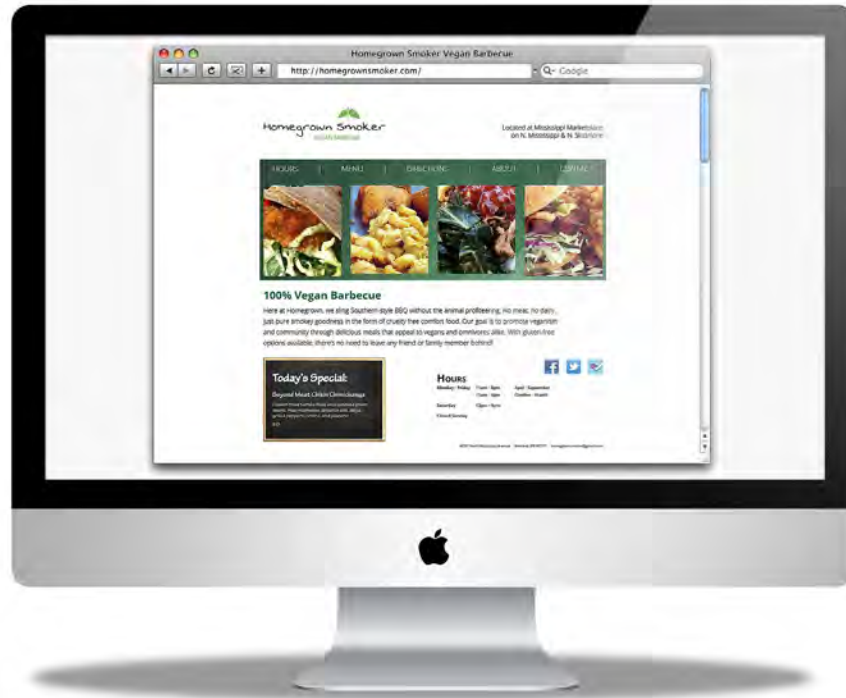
Homegrown Smoker Vegan Barbecue

http://homegrownsmoker.com/

Google

Homegrown Smoker
VEGAN BARBECUE

Located at Mississippi Marketplace on N. Mississippi & N. Skidmore

HOURS | MENU | DIRECTIONS | ABOUT | CONTACT

100% Vegan Barbecue

Here at Homegrown, we sling Southern-style BBQ without the animal profiteering. No meat, no dairy, just pure smokey goodness in the form of cruelty free comfort food. Our goal is to promote veganism and community through delicious meals that appeal to vegans and omnivores alike. With gluten-free options available, there's no need to leave any friend or family member behind!

Today's Special:
Beyond Meat Chikn Chimichanga
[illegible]

HOURS
Monday - Friday 11am - 8pm
11am - 9pm
April - September
Outdoor - Health
Saturday 12pm - 9pm
Closed Sunday

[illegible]